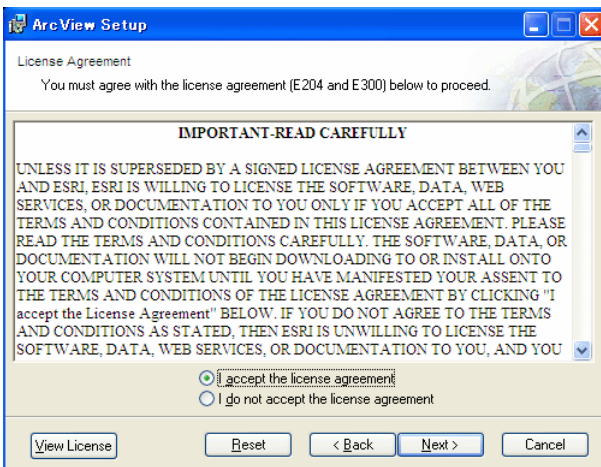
ArcView Setup

License Agreement

You must agree with the license agreement (E204 and E300) below to proceed.

IMPORTANT-READ CAREFULLY

UNLESS IT IS SUPERSEDED BY A SIGNED LICENSE AGREEMENT BETWEEN YOU AND ESRI, ESRI IS WILLING TO LICENSE THE SOFTWARE, DATA, WEB SERVICES, OR DOCUMENTATION TO YOU ONLY IF YOU ACCEPT ALL OF THE TERMS AND CONDITIONS CONTAINED IN THIS LICENSE AGREEMENT. PLEASE READ THE TERMS AND CONDITIONS CAREFULLY. THE SOFTWARE, DATA, OR DOCUMENTATION WILL NOT BEGIN DOWNLOADING TO OR INSTALL ONTO YOUR COMPUTER SYSTEM UNTIL YOU HAVE MANIFESTED YOUR ASSENT TO THE TERMS AND CONDITIONS OF THE LICENSE AGREEMENT BY CLICKING "I accept the License Agreement" BELOW. IF YOU DO NOT AGREE TO THE TERMS AND CONDITIONS AS STATED, THEN ESRI IS UNWILLING TO LICENSE THE SOFTWARE, DATA, WEB SERVICES, OR DOCUMENTATION TO YOU, AND YOU

I accept the license agreement

I do not accept the license agreement

View License

Reset

< Back

Next >

Cancel